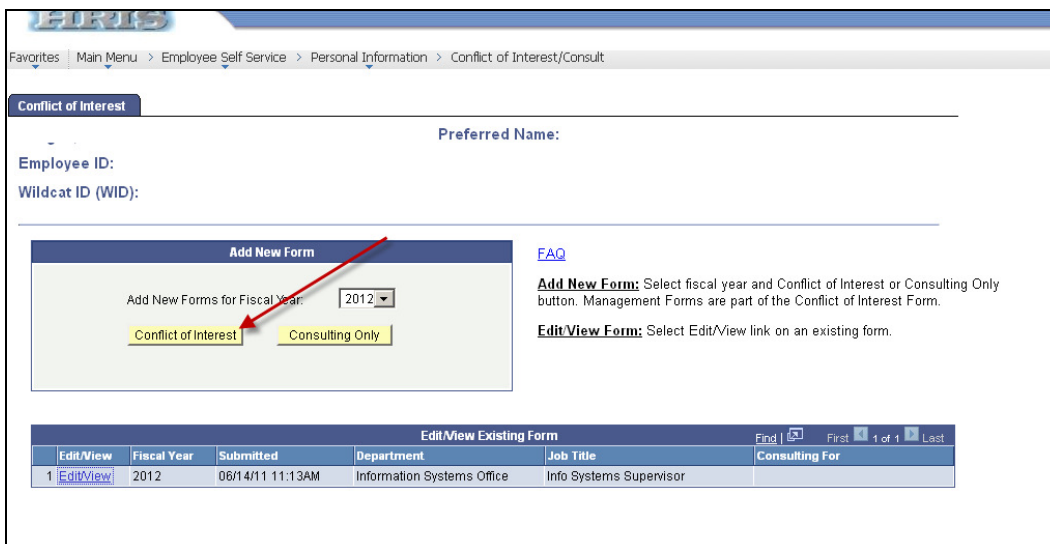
HRIS

Favorites | Main Menu > Employee Self Service > Personal Information > Conflict of Interest/Consult

Conflict of Interest

Preferred Name:

Employee ID:

Wildcat ID (WID):

Add New Form

Add New Forms for Fiscal Year: 2012

Conflict of Interest

Consulting Only

FAQ

Add New Form: Select fiscal year and Conflict of Interest or Consulting Only button. Management Forms are part of the Conflict of Interest Form.

Edit/View Form: Select Edit/View link on an existing form.

Edit/View Existing Form

Find | First 1 of 1 Last

| | Edit/View | Fiscal Year | Submitted | Department | Job Title | Consulting For |
|---|---|---|---|---|---|---|
| 1 | Edit/View | 2012 | 06/14/11 11:13AM | Information Systems Office | Info Systems Supervisor | |